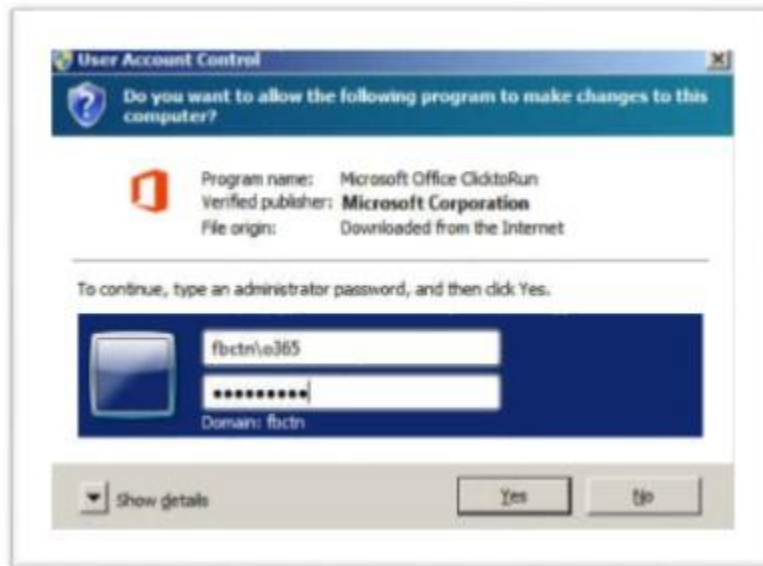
User Account Control

Do you want to allow the following program to make changes to this computer?

Program name: Microsoft Office ClicktoRun
Verified publisher: Microsoft Corporation
File origin: Downloaded from the Internet

To continue, type an administrator password, and then click Yes.

fbctn\o365
••••••••••
Domain: fbctn

Show details

Yes

No